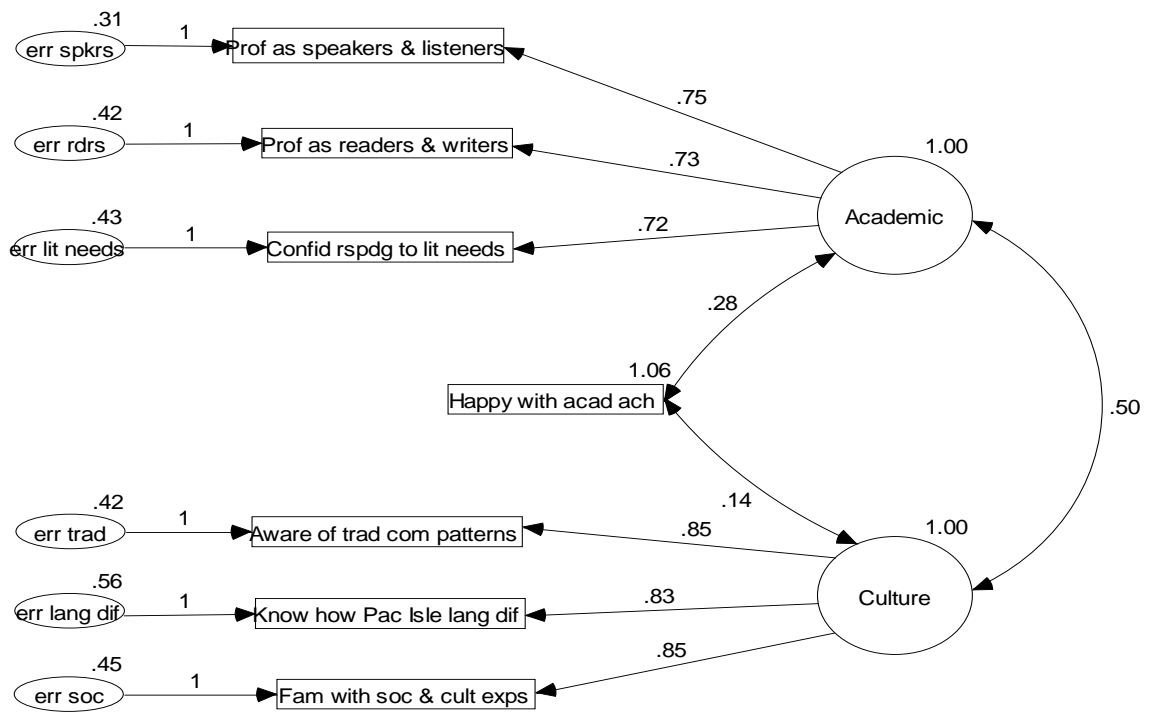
.31
err spkrs
1
Prof as speakers & listeners
.75

.42
err rdrs
1
Prof as readers & writers
.73
1.00

.43
err lit needs
1
Confid rspdg to lit needs
.72
Academic

.28
1.06
Happy with acad ach
.50
.14

.42
err trad
1
Aware of trad com patterns
.85
1.00

.56
err lang dif
1
Know how Pac Isle lang dif
.83
Culture

.45
err soc
1
Fam with soc & cult exps
.85